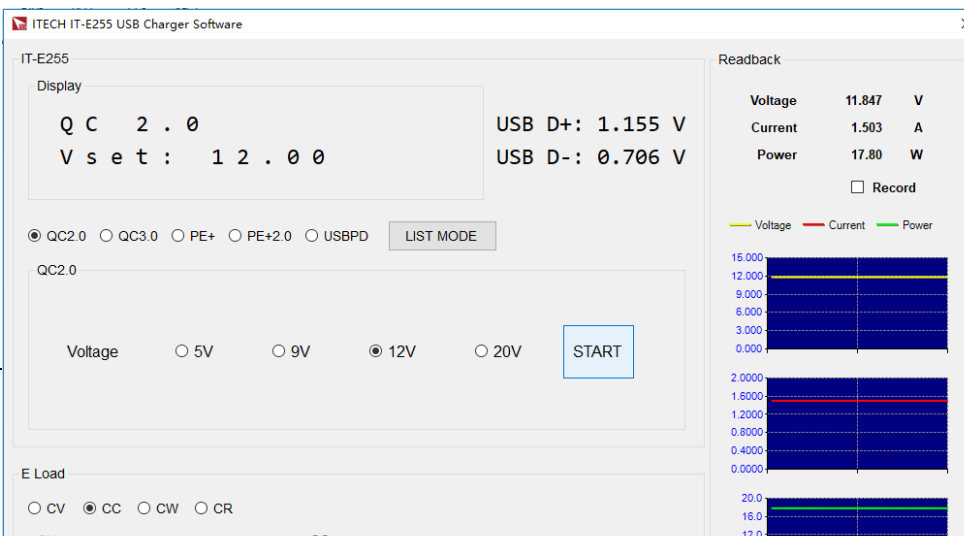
ITECH IT-E255 USB Charger Software

IT-E255

Display

QC 2.0
Vset: 12.00

USB D+: 1.155 V
USB D-: 0.706 V

QC2.0 QC3.0 PE+ PE+2.0 USBPD

LIST MODE

QC2.0

Voltage 5V 9V 12V 20V

START

E Load

CV CC CW CR

Readback

| Voltage | 11.847 | V |
|---|---|---|
| Current | 1.503 | A |
| Power | 17.80 | W |

Record

Voltage Current Power

15.000
12.000
9.000
6.000
3.000
0.000

2.0000
1.6000
1.2000
0.8000
0.4000
0.0000

20.0
16.0
12.0